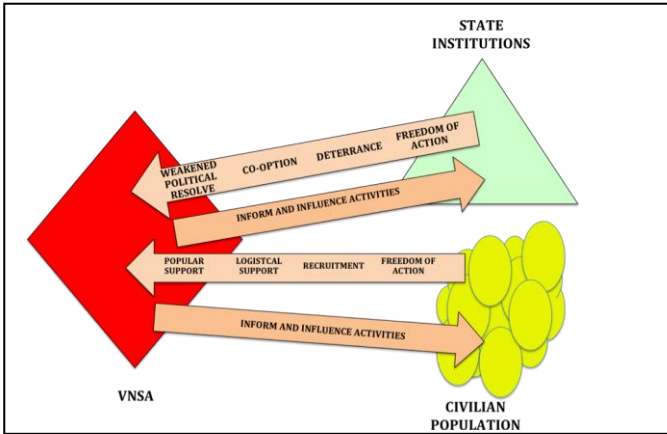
STATE INSTITUTIONS

WEAKENED POLITICAL RESOLVE

CO-OPTION

DETERRANCE

FREEDOM OF ACTION

INFORM AND INFLUENCE ACTIVITIES

POPULAR SUPPORT

LOGISTCAL SUPPORT

RECRUITMENT

FREEDOM OF ACTION

INFORM AND INFLUENCE ACTIVITIES

VNSA

CIVILIAN POPULATION